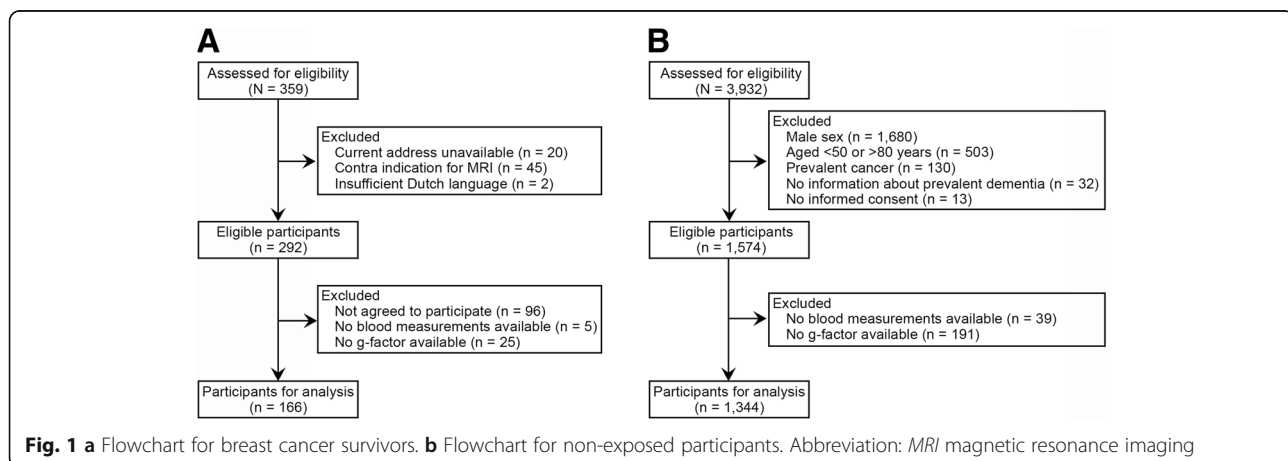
A

Assessed for eligibility
(N = 359)

Excluded
Current address unavailable (n = 20)
Contra indication for MRI (n = 45)
Insufficient Dutch language (n = 2)

Eligible participants
(n = 292)

Excluded
Not agreed to participate (n = 96)
No blood measurements available (n = 5)
No g-factor available (n = 25)

Participants for analysis
(n = 166)

B

Assessed for eligibility
(N = 3,932)

Excluded
Male sex (n = 1,680)
Aged <50 or >80 years (n = 503)
Prevalent cancer (n = 130)
No information about prevalent dementia (n = 32)
No informed consent (n = 13)

Eligible participants
(n = 1,574)

Excluded
No blood measurements available (n = 39)
No g-factor available (n = 191)

Participants for analysis
(n = 1,344)

Fig. 1 a Flowchart for breast cancer survivors. b Flowchart for non-exposed participants. Abbreviation: MRI magnetic resonance imaging